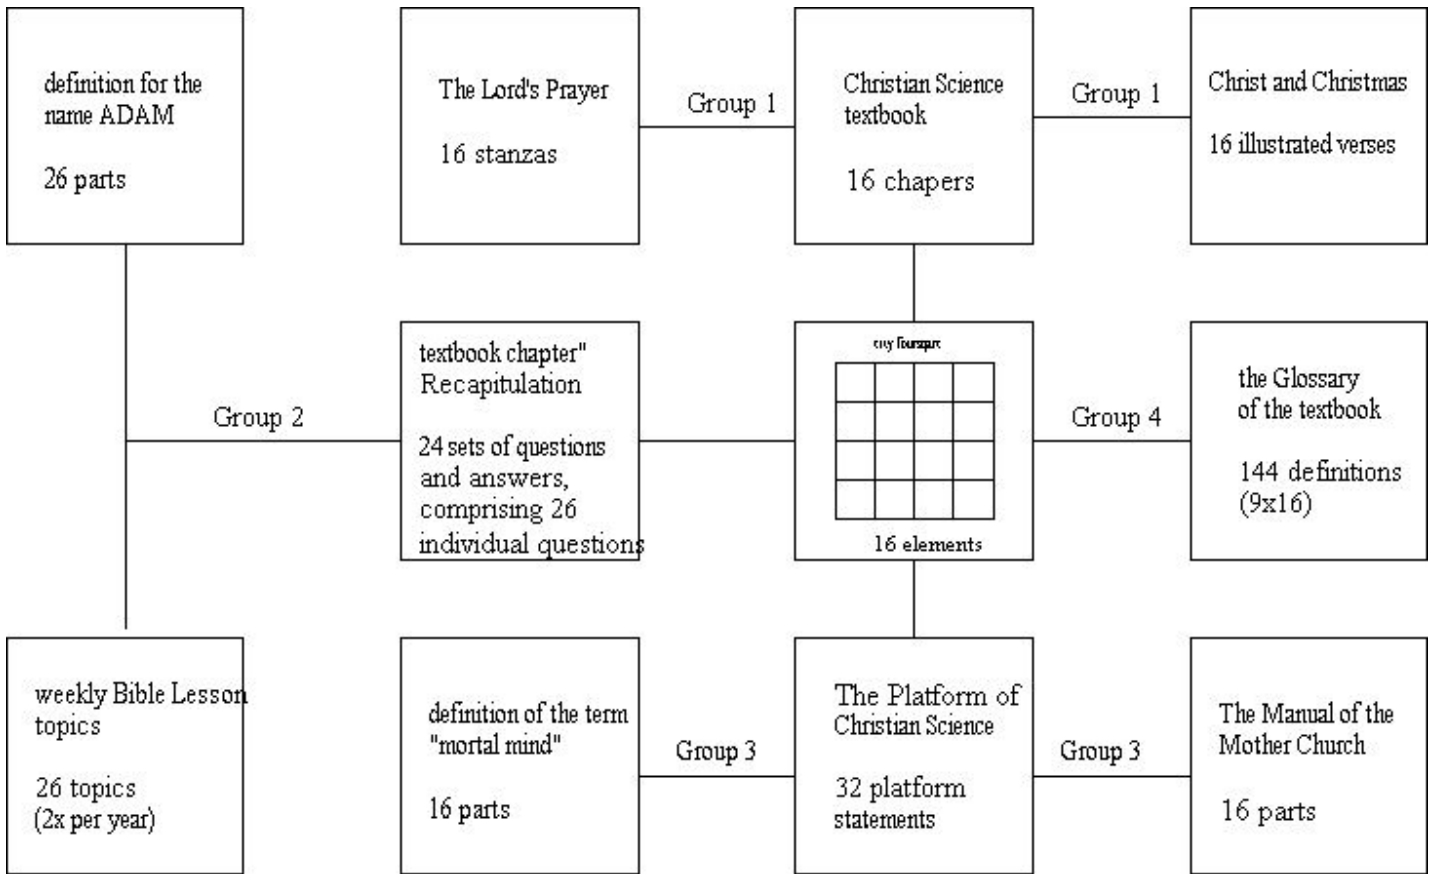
definition for the name ADAM

26 parts

The Lord's Prayer

16 stanzas

Group 1

Christian Science textbook

16 chapers

Group 1

Christ and Christmas

16 illustrated verses

Group 2

textbook chapter" Recapitulation

24 sets of questions and answers, comprising 26 individual questions

city foursquare

16 elements

Group 4

the Glossary of the textbook

144 definitions (9x16)

weekly Bible Lesson topics

26 topics (2x per year)

definition of the term "mortal mind"

16 parts

Group 3

The Platform of Christian Science

32 platform statements

Group 3

The Manual of the Mother Church

16 parts